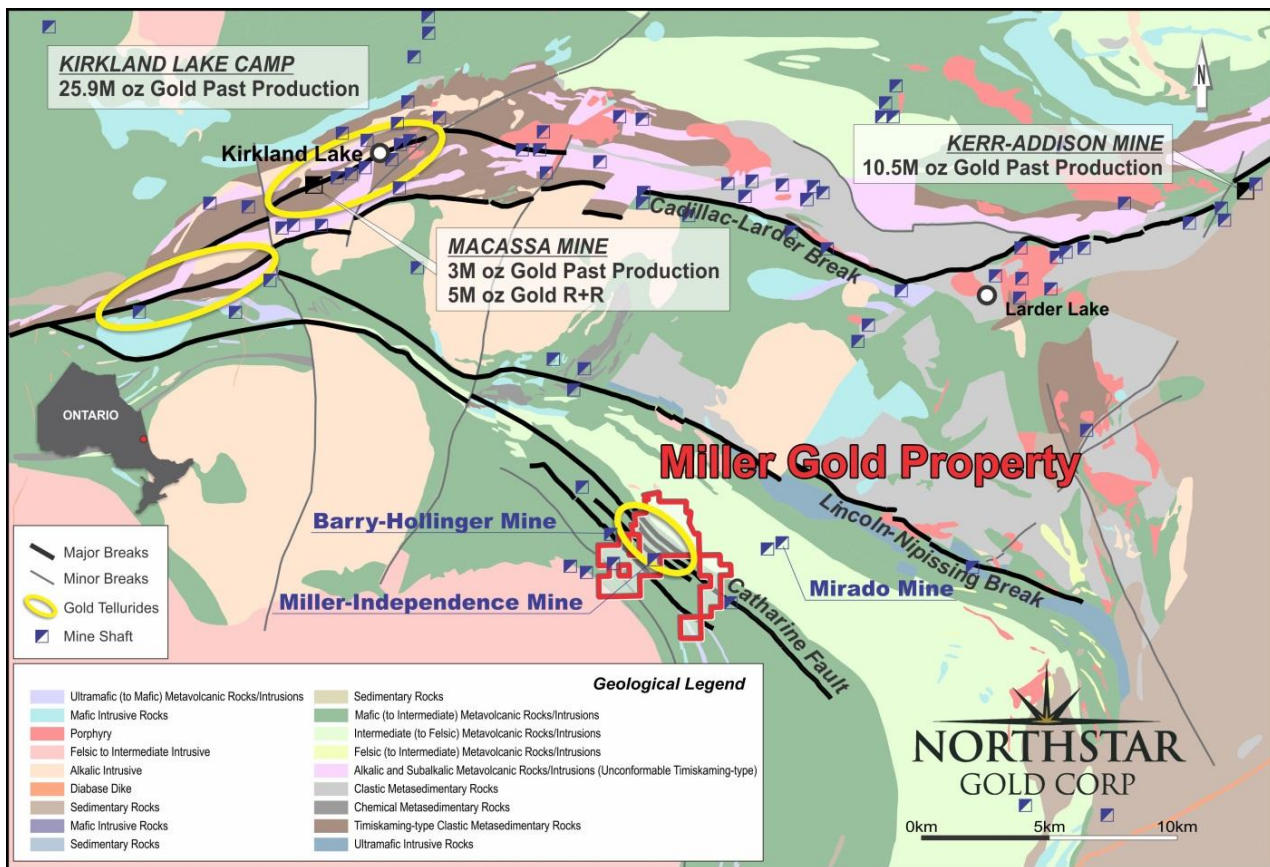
KIRKLAND LAKE CAMP
25.9M oz Gold Past Production

N

KERR-ADDISON MINE
10.5M oz Gold Past Production

Kirkland Lake

Cadillac-Larder Break

MACASSA MINE
3M oz Gold Past Production
5M oz Gold R+R

Larder Lake

ONTARIO

Miller Gold Property

Barry-Hollinger Mine

Lincoln-Nipissing Break

Major Breaks
Minor Breaks
Gold Tellurides
Mine Shaft

Mirado Mine

Miller-Independence Mine

Catharine Fault

Geological Legend

Ultramafic (to Mafic) Metavolcanic Rocks/Intrusions
Mafic Intrusive Rocks
Porphyry
Felsic to Intermediate Intrusive
Alkalic Intrusive
Diabase Dike
Sedimentary Rocks
Mafic Intrusive Rocks
Sedimentary Rocks

Sedimentary Rocks
Mafic (to Intermediate) Metavolcanic Rocks/Intrusions
Intermediate (to Felsic) Metavolcanic Rocks/Intrusions
Felsic (to Intermediate) Metavolcanic Rocks/Intrusions
Alkalic and Subalkalic Metavolcanic Rocks/Intrusions (Unconformable Timiskaming-type)
Clastic Metasedimentary Rocks
Chemical Metasedimentary Rocks
Timiskaming-type Clastic Metasedimentary Rocks
Ultramafic Intrusive Rocks

NORTHSTAR
GOLD CORP

0km 5km 10km